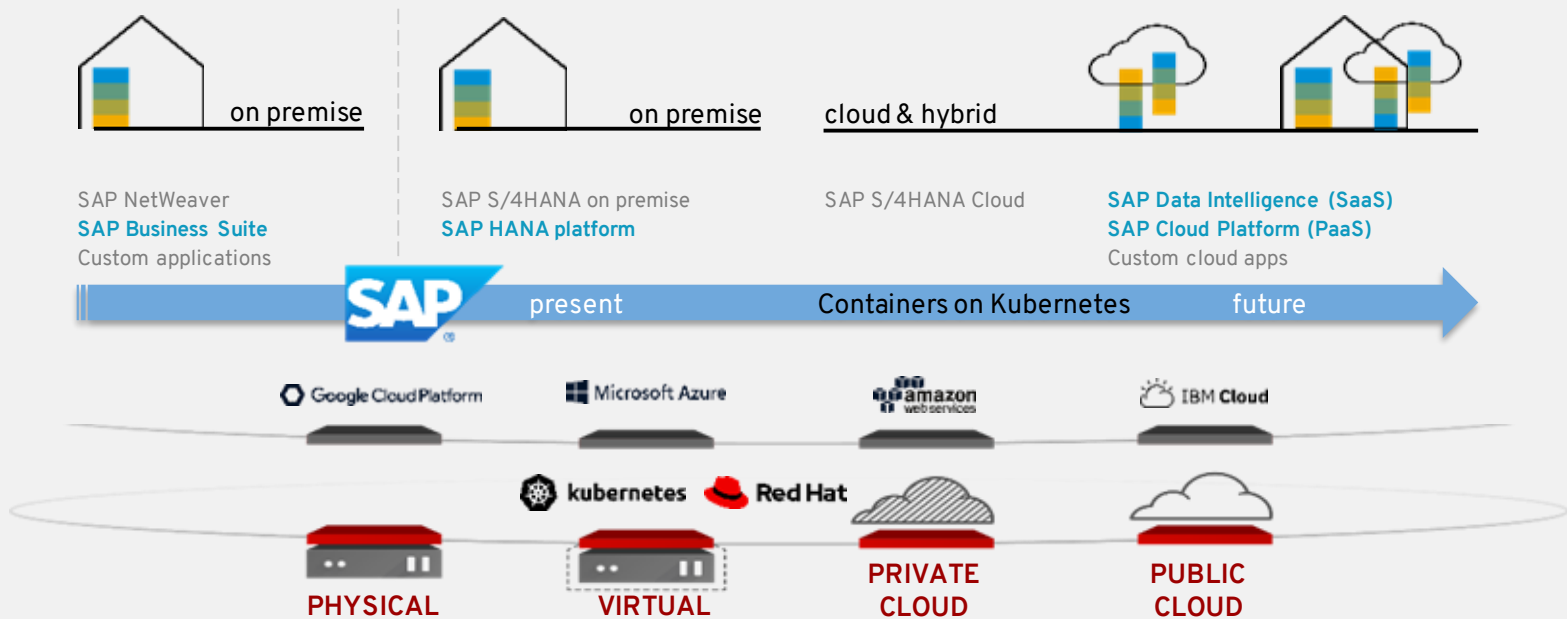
on premise

on premise

cloud & hybrid

SAP NetWeaver
SAP Business Suite
Custom applications

SAP S/4HANA on premise
SAP HANA platform

SAP S/4HANA Cloud

SAP Data Intelligence (SaaS)
SAP Cloud Platform (PaaS)
Custom cloud apps

SAP

present

Containers on Kubernetes

future

Google Cloud Platform

Microsoft Azure

amazon web services

IBM Cloud

kubernetes

Red Hat

PHYSICAL

VIRTUAL

PRIVATE CLOUD

PUBLIC CLOUD